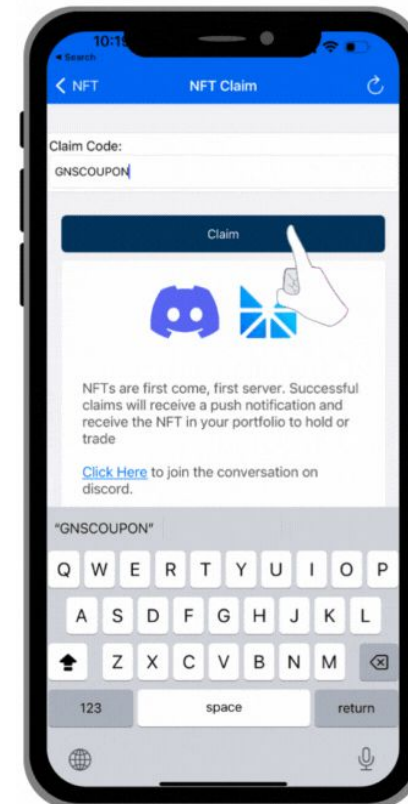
10:1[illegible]
◂ Search

< NFT
NFT Claim

Claim Code:
GNSCOUPON

Claim

NFTs are first come, first server. Successful claims will receive a push notification and receive the NFT in your portfolio to hold or trade

Click Here to join the conversation on discord.

"GNSCOUPON"

Q W E R T Y U I O P
A S D F G H J K L
Z X C V B N M
123
space
return